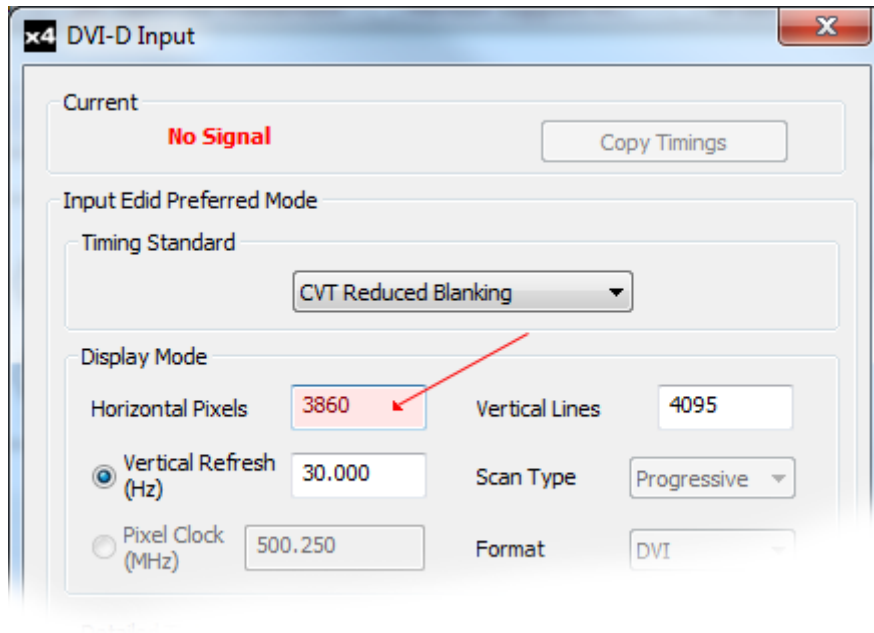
x4 DVI-D Input

Current

No Signal

Copy Timings

Input Edid Preferred Mode

Timing Standard

CVT Reduced Blanking

Display Mode

Horizontal Pixels 3860

Vertical Lines 4095

Vertical Refresh (Hz) 30.000

Scan Type Progressive

Pixel Clock (MHz) 500.250

Format DVI

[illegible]